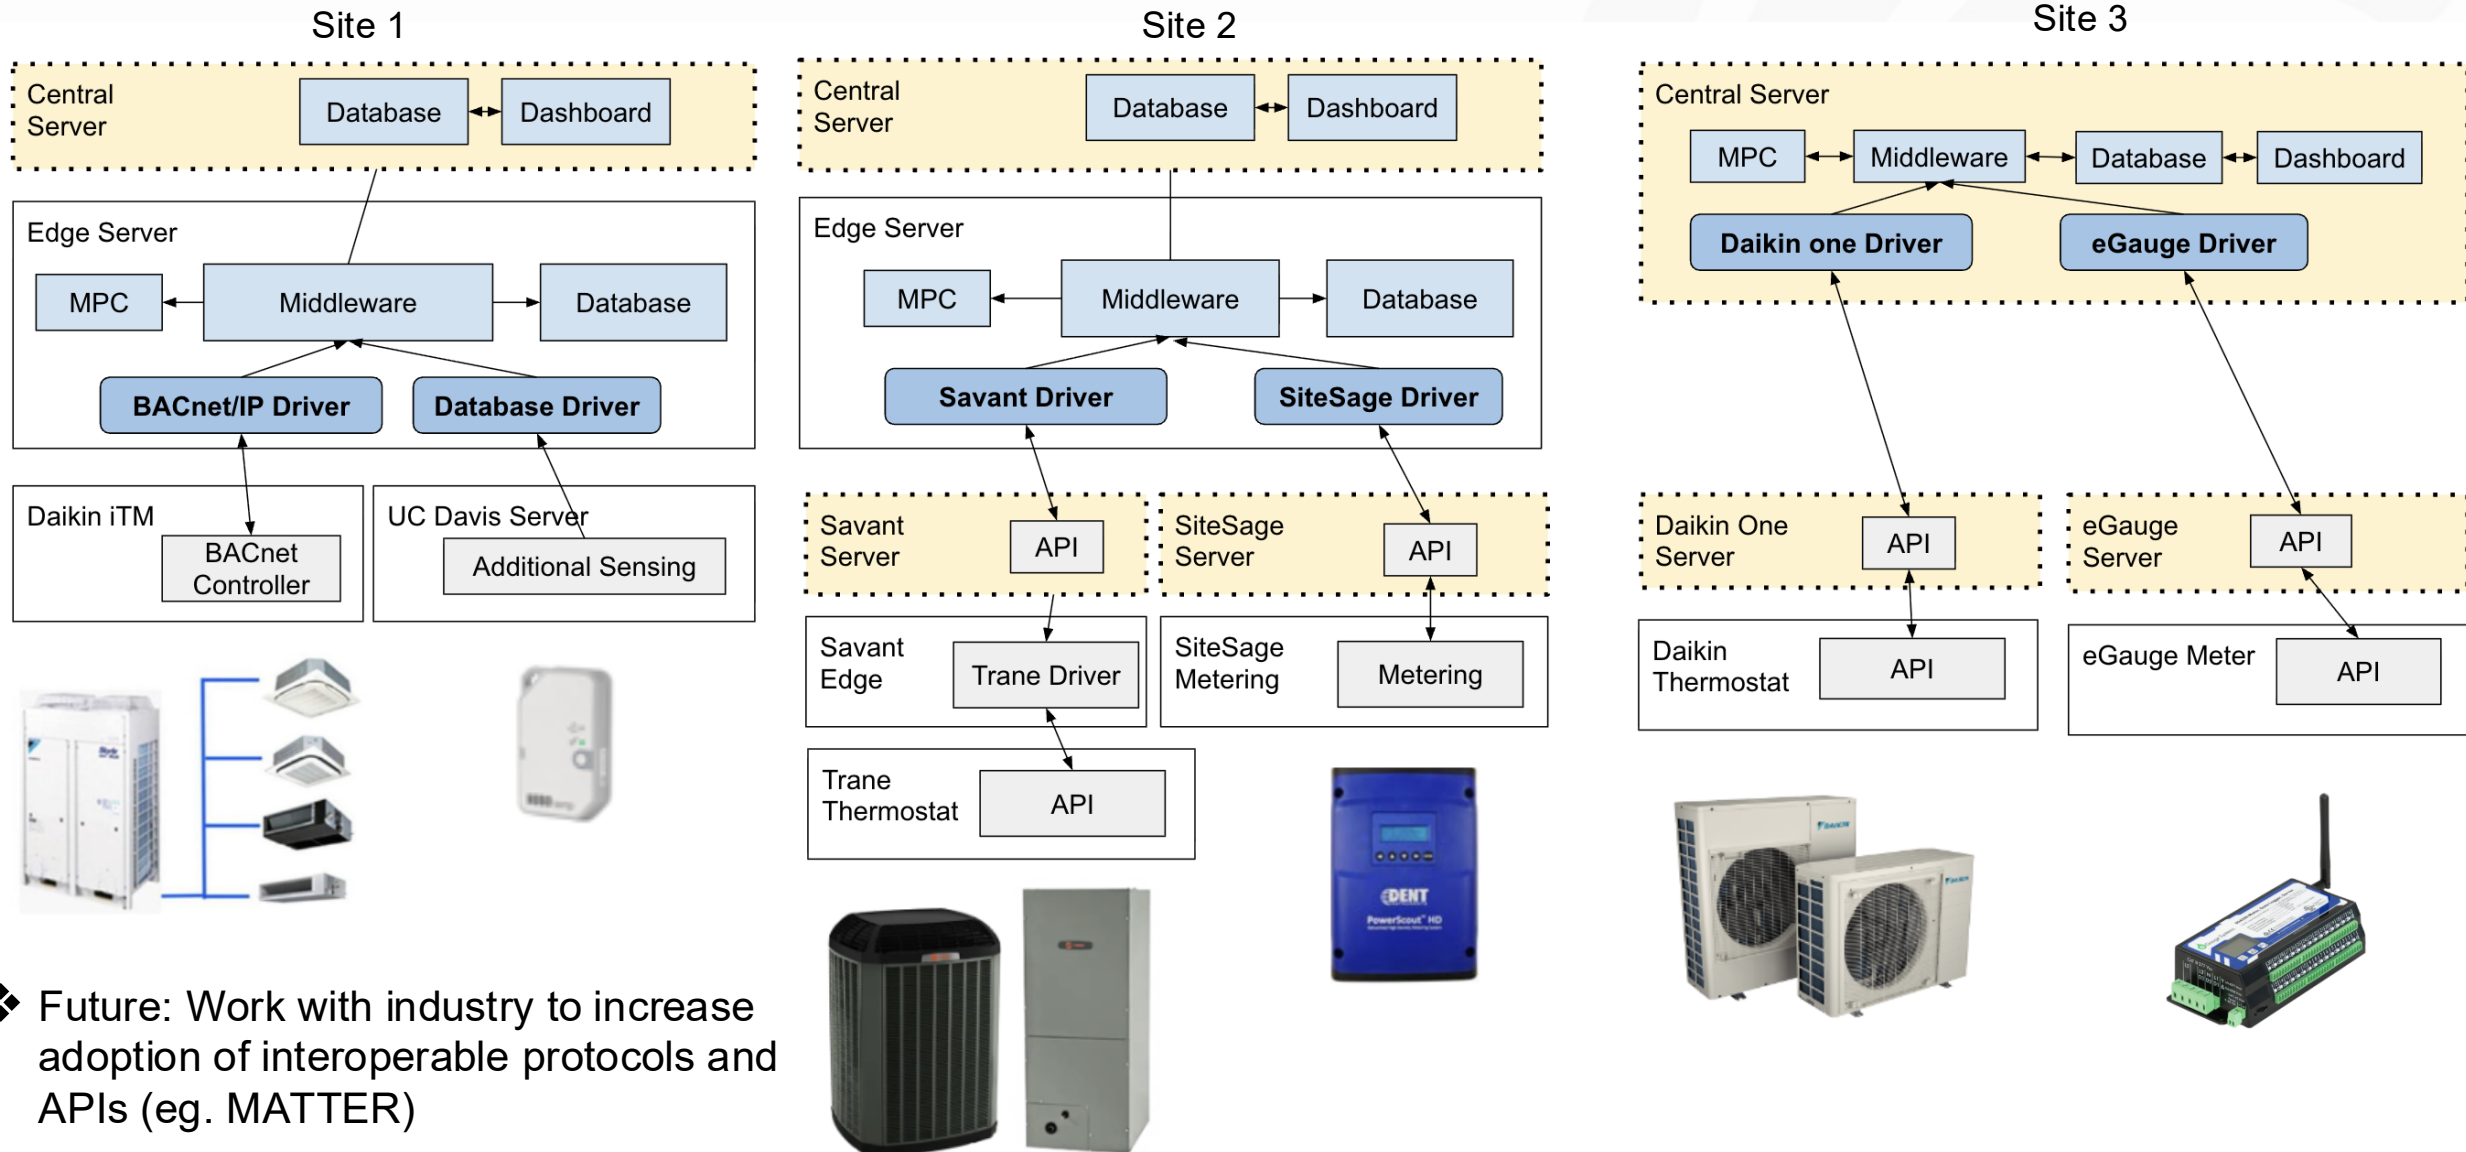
Site 1

Central Server
Database
Dashboard

Edge Server
MPC
Middleware
Database
BACnet/IP Driver
Database Driver

Daikin iTM
BACnet Controller

UC Davis Server
Additional Sensing

Site 2

Central Server
Database
Dashboard

Edge Server
MPC
Middleware
Database
Savant Driver
SiteSage Driver

Savant Server
API

SiteSage Server
API

Savant Edge
Trane Driver

SiteSage Metering
Metering

Trane Thermostat
API

DENT
PowerScout HD

Site 3

Central Server
MPC
Middleware
Database
Dashboard
Daikin one Driver
eGauge Driver

Daikin One Server
API

eGauge Server
API

Daikin Thermostat
API

eGauge Meter
API

❖ Future: Work with industry to increase adoption of interoperable protocols and APIs (eg. MATTER)